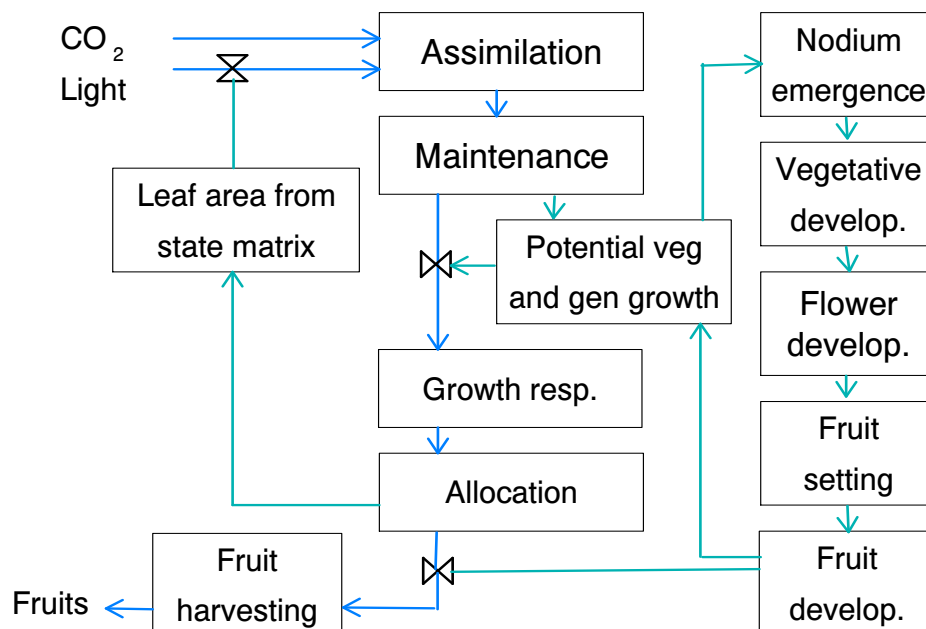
$CO_2$
Light

Assimilation

Maintenance

Leaf area from state matrix

Potential veg and gen growth

Growth resp.

Allocation

Fruit harvesting

Fruits

Nodium emergence

Vegetative develop.

Flower develop.

Fruit setting

Fruit develop.